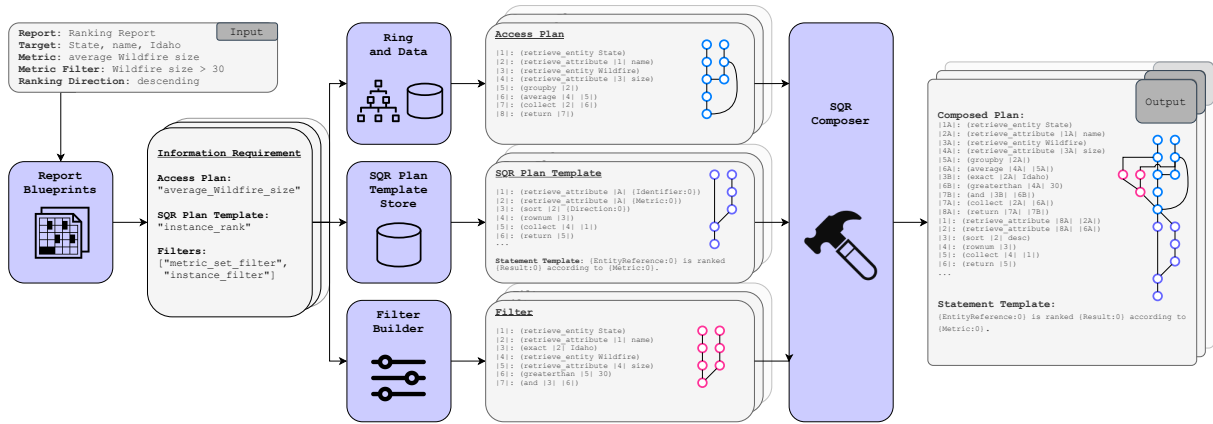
Report: Ranking Report
Target: State, name, Idaho
Metric: average Wildfire size
Metric Filter: Wildfire size > 30
Ranking Direction: descending

Input

Report Blueprints

Information Requirement

Access Plan:
"average_Wildfire_size"

SQR Plan Template:
"instance_rank"

Filters:
["metric_set_filter",
"instance_filter"]

Ring and Data

SQR Plan Template Store

Filter Builder

Access Plan
[1]: (retrieve_entity State)
[2]: (retrieve_attribute [1] name)
[3]: (retrieve_entity Wildfire)
[4]: (retrieve_attribute [3] size)
[5]: (groupby [2])
[6]: (average [4] [5])
[7]: (collect [2] [6])
[8]: (return [7])

SQR Plan Template
[1]: (retrieve_attribute [A] {Identifier:0})
[2]: (retrieve_attribute [A] {Metric:0})
[3]: (sort [2] {Direction:0})
[4]: (rownum [3])
[5]: (collect [4] [1])
[6]: (return [5])
...

Statement Template: {EntityReference:0} is ranked {Result:0} according to {Metric:0}.

Filter
[1]: (retrieve_entity State)
[2]: (retrieve_attribute [1] name)
[3]: (exact [2] Idaho)
[4]: (retrieve_entity Wildfire)
[5]: (retrieve_attribute [4] size)
[6]: (greaterthan [5] 30)
[7]: (and [3] [6])

SQR Composer

Output

Composed Plan:
[1A]: (retrieve_entity State)
[2A]: (retrieve_attribute [1A] name)
[3A]: (retrieve_entity Wildfire)
[4A]: (retrieve_attribute [3A] size)
[5A]: (groupby [2A])
[6A]: (average [4A] [5A])
[3B]: (exact [2A] Idaho)
[6B]: (greaterthan [4A] 30)
[7B]: (and [3B] [6B])
[7A]: (collect [2A] [6A])
[8A]: (return [7A] [7B])
[1]: (retrieve_attribute [8A] [2A])
[2]: (retrieve_attribute [8A] [6A])
[3]: (sort [2] desc)
[4]: (rownum [3])
[5]: (collect [4] [1])
[6]: (return [5])
...

Statement Template:
{EntityReference:0} is ranked {Result:0} according to {Metric:0}.